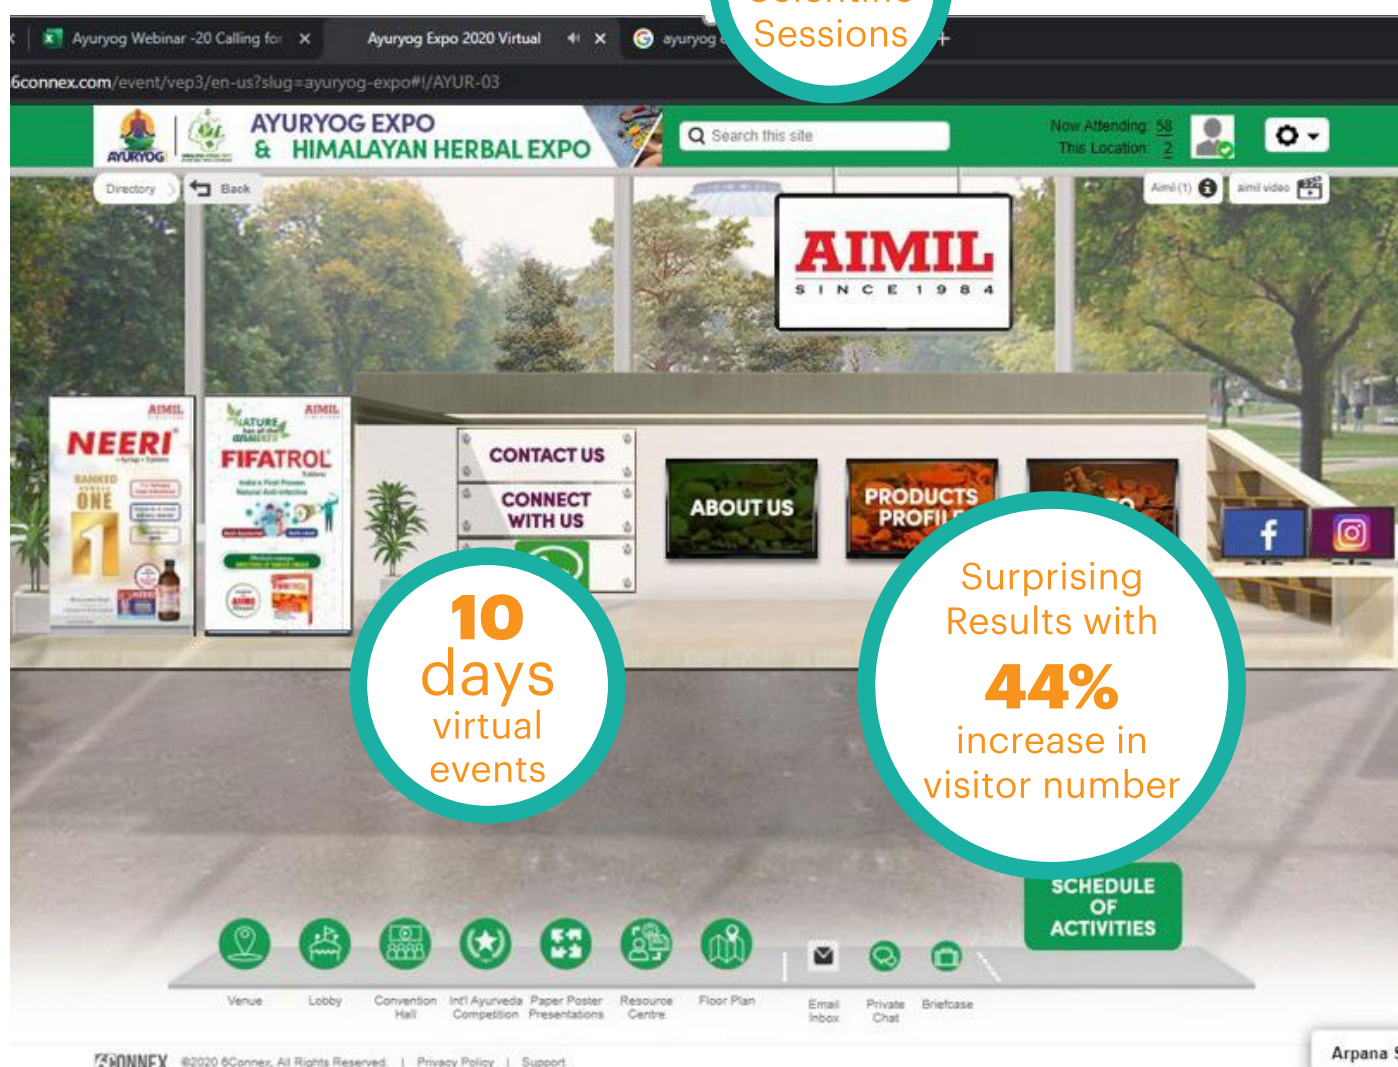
Ayuryog Webinar -20 Calling for ×
Ayuryog Expo 2020 Virtual ×
ayuryog

Sessions

6connex.com/event/vep3/en-us?slug=ayuryog-expo#!/AYUR-03

AYURYOG
AYURYOG EXPO
& HIMALAYAN HERBAL EXPO

Search this site

Now Attending: 58
This Location: 2

Directory
Back

Aimil (1)
aimil video

AIMIL
SINCE 1984

AIMIL
NEERI
RANKED ONE
1

AIMIL
NATURE
FIFATROL

CONTACT US
CONNECT WITH US

ABOUT US
PRODUCTS PROFILE

10 days virtual events

Surprising Results with 44% increase in visitor number

SCHEDULE OF ACTIVITIES

Venue
Lobby
Convention Hall
Int'l Ayurveda Competition
Paper Poster Presentations
Resource Centre
Floor Plan
Email Inbox
Private Chat
Briefcase

6CONNEX ©2020 6Connex. All Rights Reserved. | Privacy Policy | Support

Arpana